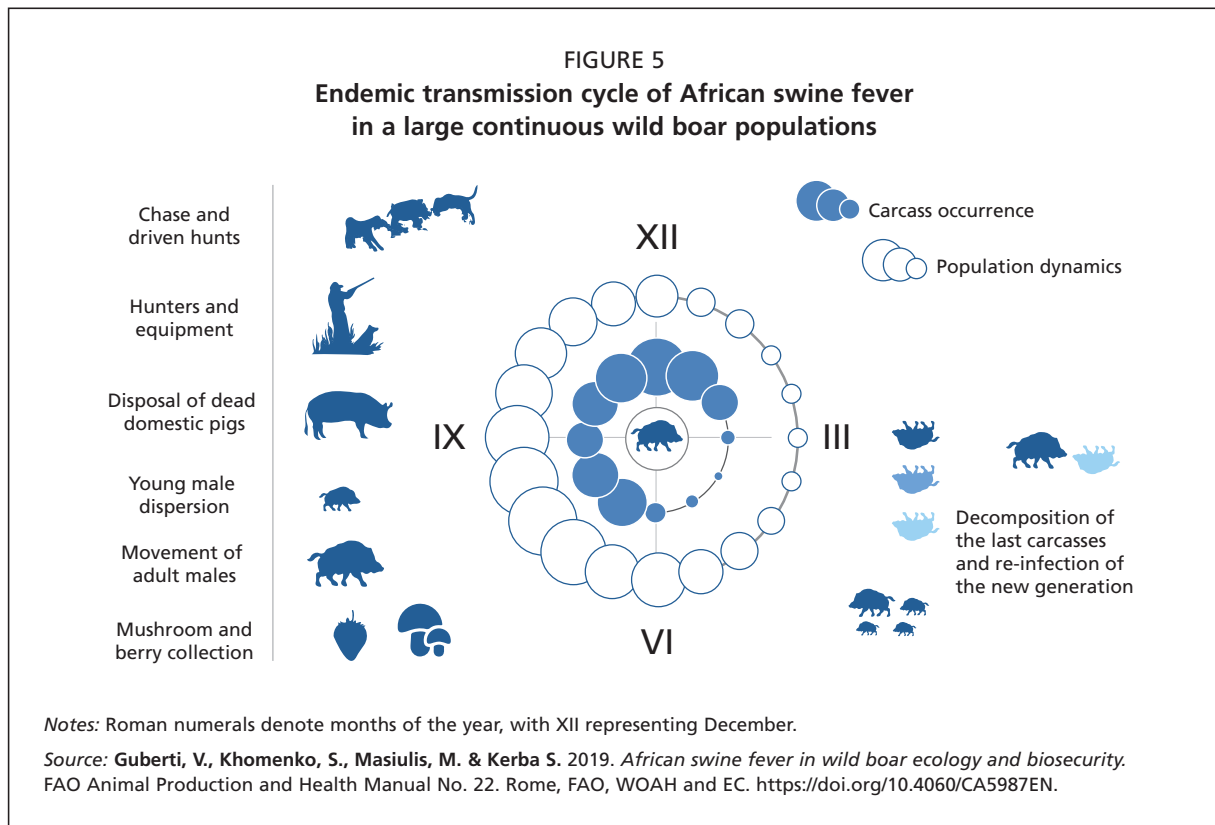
FIGURE 5
**Endemic transmission cycle of African swine fever in a large continuous wild boar populations**

Chase and driven hunts

Hunters and equipment

Disposal of dead domestic pigs

Young male dispersion

Movement of adult males

Mushroom and berry collection

XII

IX

III

VI

Carcass occurrence

Population dynamics

Decomposition of the last carcasses and re-infection of the new generation

*Notes:* Roman numerals denote months of the year, with XII representing December.

*Source:* **Guberti, V., Khomenko, S., Masiulis, M. & Kerba S.** 2019. *African swine fever in wild boar ecology and biosecurity.* FAO Animal Production and Health Manual No. 22. Rome, FAO, WOAH and EC. https://doi.org/10.4060/CA5987EN.